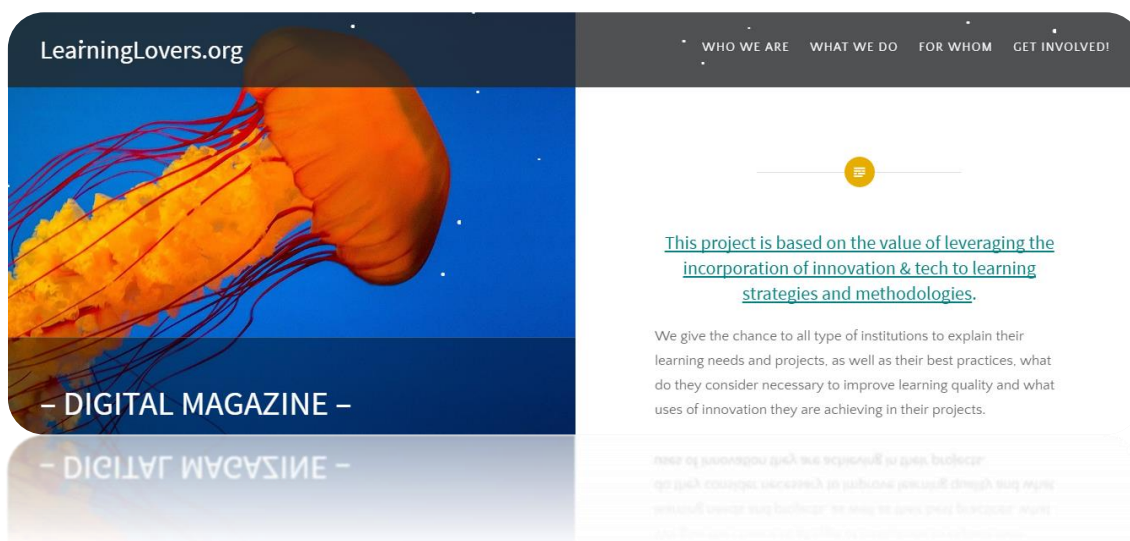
LearningLovers.org

WHO WE ARE WHAT WE DO FOR WHOM GET INVOLVED!

This project is based on the value of leveraging the incorporation of innovation & tech to learning strategies and methodologies.

We give the chance to all type of institutions to explain their learning needs and projects, as well as their best practices, what do they consider necessary to improve learning quality and what uses of innovation they are achieving in their projects.

– DIGITAL MAGAZINE –